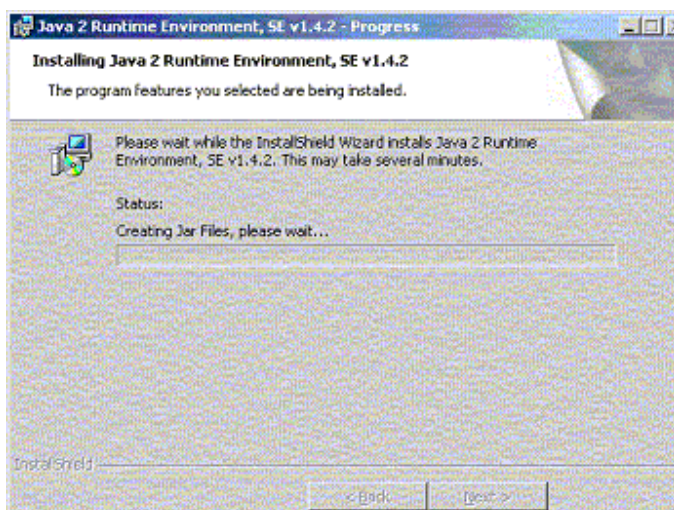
Java 2 Runtime Environment, SE v1.4.2 - Progress

Installing Java 2 Runtime Environment, SE v1.4.2

The program features you selected are being installed.

Please wait while the InstallShield Wizard installs Java 2 Runtime Environment, SE v1.4.2. This may take several minutes.

Status:

Creating Jar Files, please wait...

InstallShield

< Back

Next >